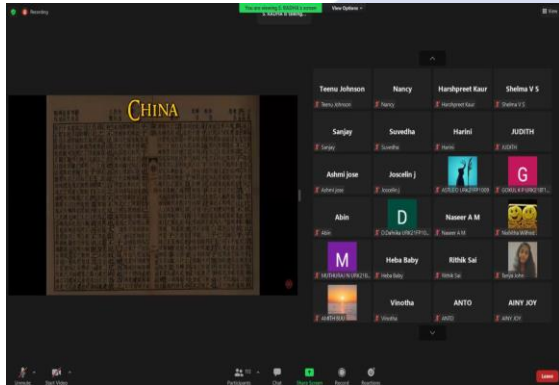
Recording

You are viewing S. RAGINI's screen

S. RAGINI is talking...

View Options

View

CHINA

Teenu Johnson
Teenu Johnson

Nancy
Nancy

Harshpreet Kaur
Harshpreet Kaur

Shelma V S
Shelma V S

Sanjay
Sanjay

Suvedha
Suvedha

Harini
Harini

JUDITH
JUDITH

Ashmi jose
Ashmi jose

Joscelin j
Joscelin j

ADEZO UNI21FP1009

G
GOKUL K P UNI21BT...

Abin
Abin

D
D Dehnika UNI21FP10...

Naseer A M
Naseer A M

Nishitha Nidhish

M
MUTHURAJ R UNI21B...

Heba Baby
Heba Baby

Rithik Sai
Rithik Sai

Sonya John

AJAITH MAT...

Vinotha
Vinotha

ANTO
ANTO

AINY JOY
AINY JOY

Unmute
Start Video
Participants
Chat
Share Screen
Record
Reactions
Leave